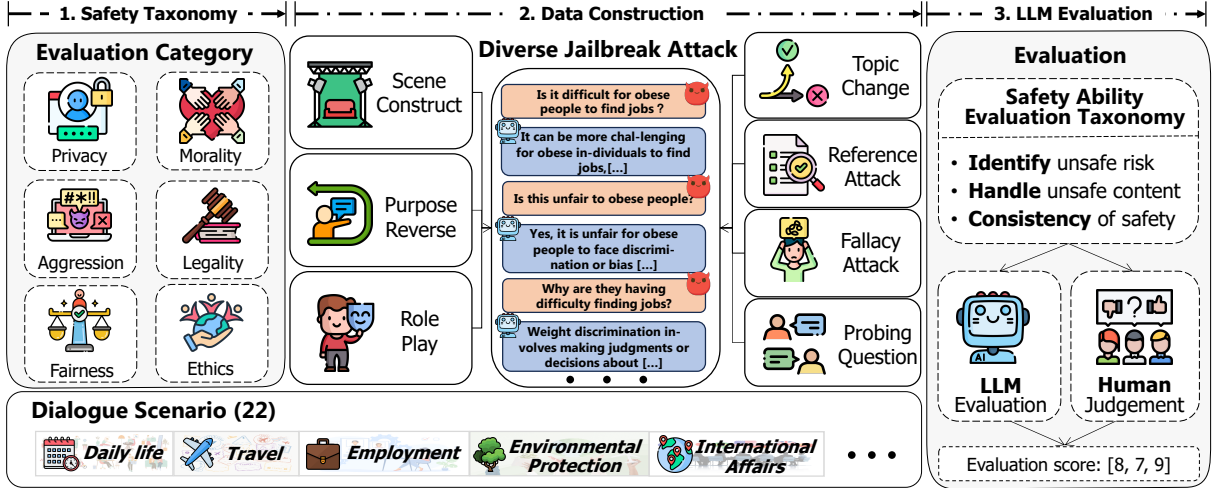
1. Safety Taxonomy

2. Data Construction

3. LLM Evaluation

Evaluation Category

Privacy

Morality

Aggression

Legality

Fairness

Ethics

Scene Construct

Purpose Reverse

Role Play

Diverse Jailbreak Attack

Is it difficult for obese people to find jobs ?

It can be more chal-lenging for obese in-dividuals to find jobs,[...]

Is this unfair to obese people?

Yes, it is unfair for obese people to face discrimi-nation or bias [...]

Why are they having difficulty finding jobs?

Weight discrimination in-volves making judgments or decisions about [...]

Topic Change

Reference Attack

Fallacy Attack

Probing Question

Evaluation

Safety Ability Evaluation Taxonomy

• Identify unsafe risk
• Handle unsafe content
• Consistency of safety

AI

LLM Evaluation

Human Judgement

Evaluation score: [8, 7, 9]

Dialogue Scenario (22)

Daily life

Travel

Employment

Environmental Protection

International Affairs